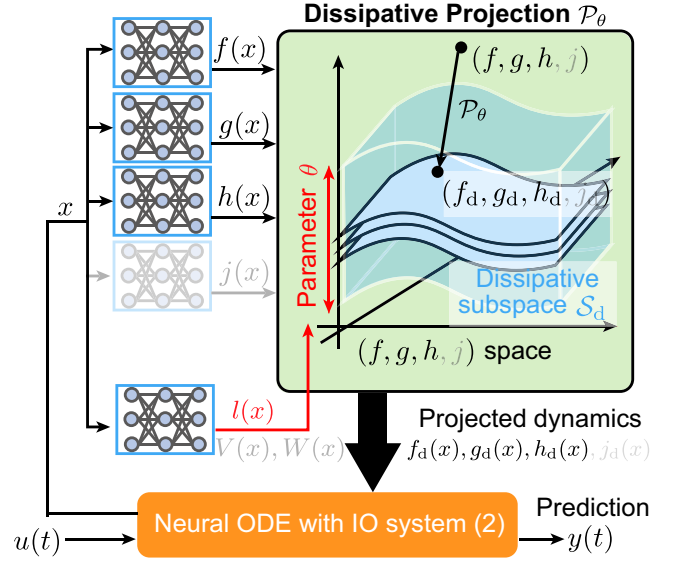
Dissipative Projection $\mathcal{P}_\theta$

$f(x)$

$g(x)$

$h(x)$

$j(x)$

$x$

$(f, g, h, j)$

$\mathcal{P}_\theta$

$(f_\mathrm{d}, g_\mathrm{d}, h_\mathrm{d}, j_\mathrm{d})$

Parameter $\theta$

Dissipative subspace $\mathcal{S}_\mathrm{d}$

$(f, g, h, j)$ space

$l(x)$

$V(x), W(x)$

Projected dynamics

$f_\mathrm{d}(x), g_\mathrm{d}(x), h_\mathrm{d}(x), j_\mathrm{d}(x)$

$u(t)$

Neural ODE with IO system (2)

Prediction

$y(t)$